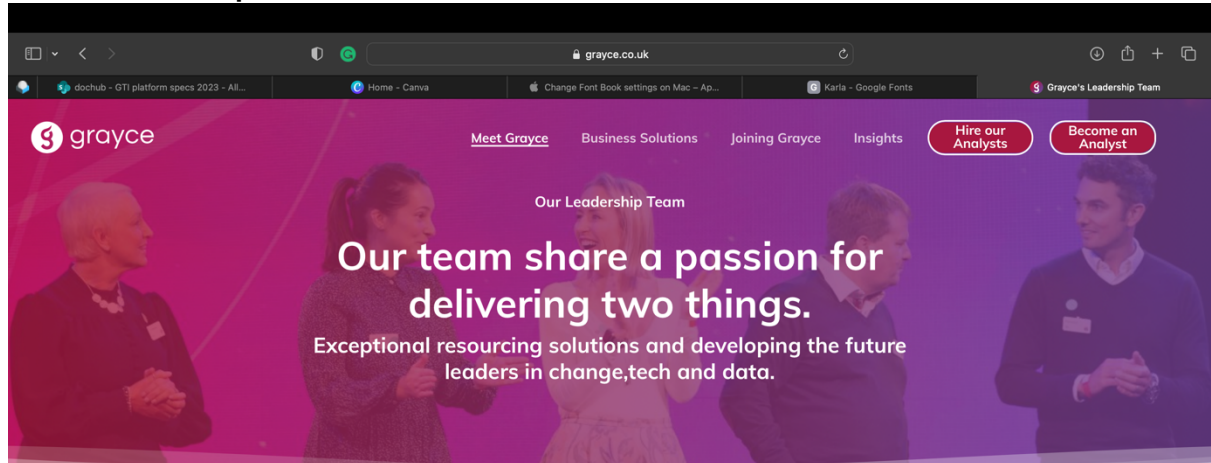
grayce.co.uk

dochub - GTI platform specs 2023 - All...

Home - Canva

Change Font Book settings on Mac – Ap...

Karla - Google Fonts

Grayce's Leadership Team

grayce

Meet Grayce

Business Solutions

Joining Grayce

Insights

Hire our Analysts

Become an Analyst

Our Leadership Team

Our team share a passion for delivering two things.

Exceptional resourcing solutions and developing the future leaders in change,tech and data.